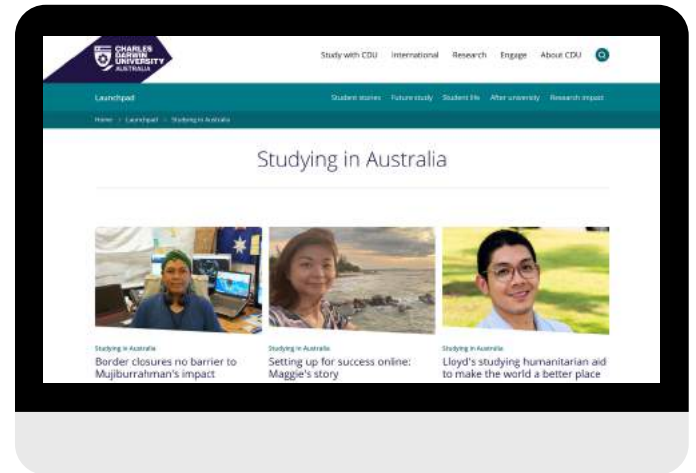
CHARLES DARWIN UNIVERSITY AUSTRALIA

Study with CDU International Research Engage About CDU

Launchpad

Student stories Future study Student life After university Research impact

Home > Launchpad > Studying in Australia

Studying in Australia

Studying in Australia
Border closures no barrier to Mujiburrahman's impact

Studying in Australia
Setting up for success online: Maggie's story

Studying in Australia
Lloyd's studying humanitarian aid to make the world a better place